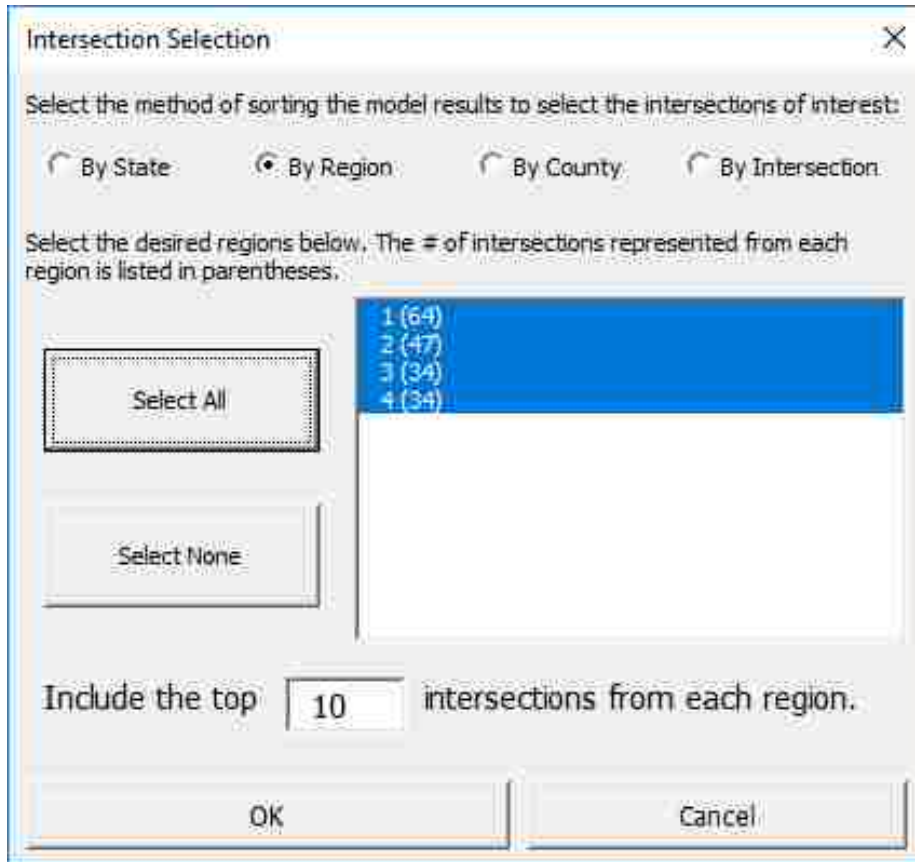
Intersection Selection

×

Select the method of sorting the model results to select the intersections of interest:

By State

By Region

By County

By Intersection

Select the desired regions below. The # of intersections represented from each region is listed in parentheses.

Select All

Select None

1 (64)
2 (47)
3 (34)
4 (34)

Include the top 10 intersections from each region.

OK

Cancel